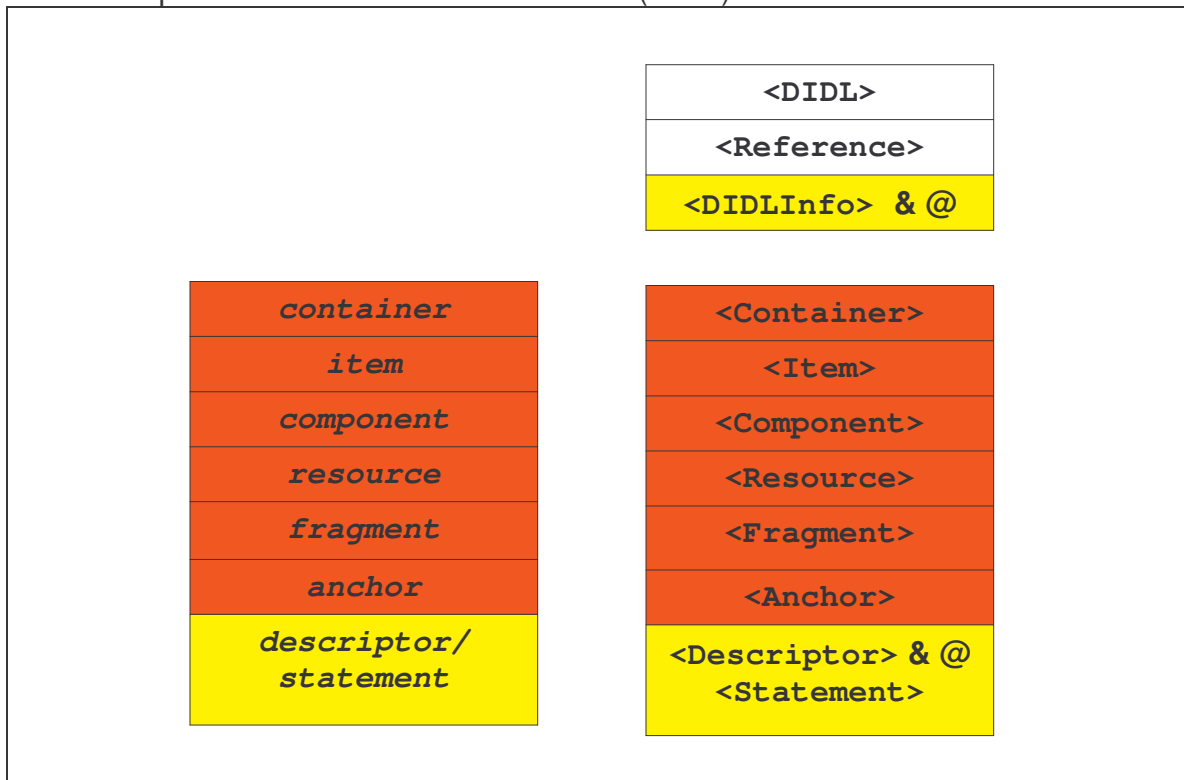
| <DIDL> |
|---|
| <Reference> |
| <DIDLInfo> & @ |

| *container* |
|---|
| *item* |
| *component* |
| *resource* |
| *fragment* |
| *anchor* |
| *descriptor/ statement* |

| <Container> |
|---|
| <Item> |
| <Component> |
| <Resource> |
| <Fragment> |
| <Anchor> |
| <Descriptor> & @ <Statement> |